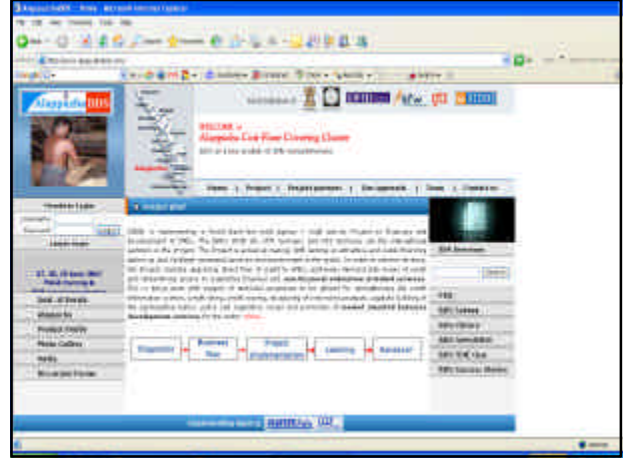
Alappuzha BDS

WELCOME to
Alappuzha Coir Floor Covering Cluster

Home | Project | Project partners | Our approach | News | Contact us

Member Login
Username
Password

Product detail

Diagnostic → Business Plan → Project Implementation → Learning → Renewal

Seal of Reliable
Mission for
Product Profile
Photo Gallery
Verify
Discussion Forum

FAQ
BDS Library
BDS Newsletter
BDS Success Stories

Search